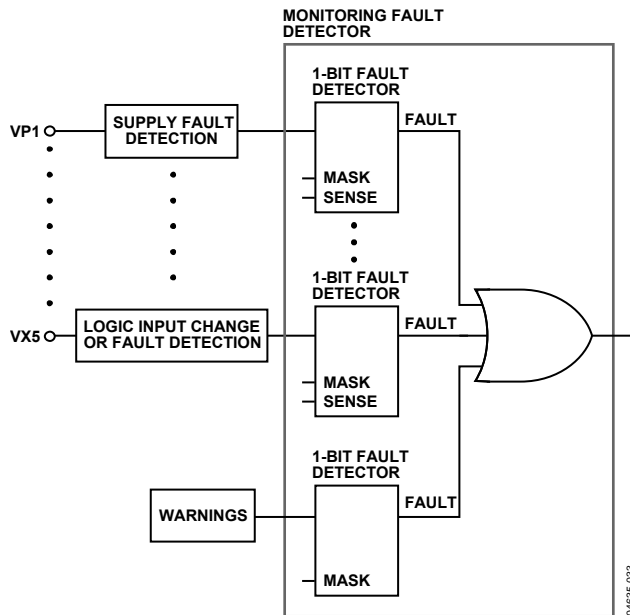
MONITORING FAULT DETECTOR

1-BIT FAULT DETECTOR

VP1

SUPPLY FAULT DETECTION

FAULT

MASK

SENSE

1-BIT FAULT DETECTOR

VX5

LOGIC INPUT CHANGE OR FAULT DETECTION

FAULT

MASK

SENSE

1-BIT FAULT DETECTOR

WARNINGS

FAULT

MASK

04635-022